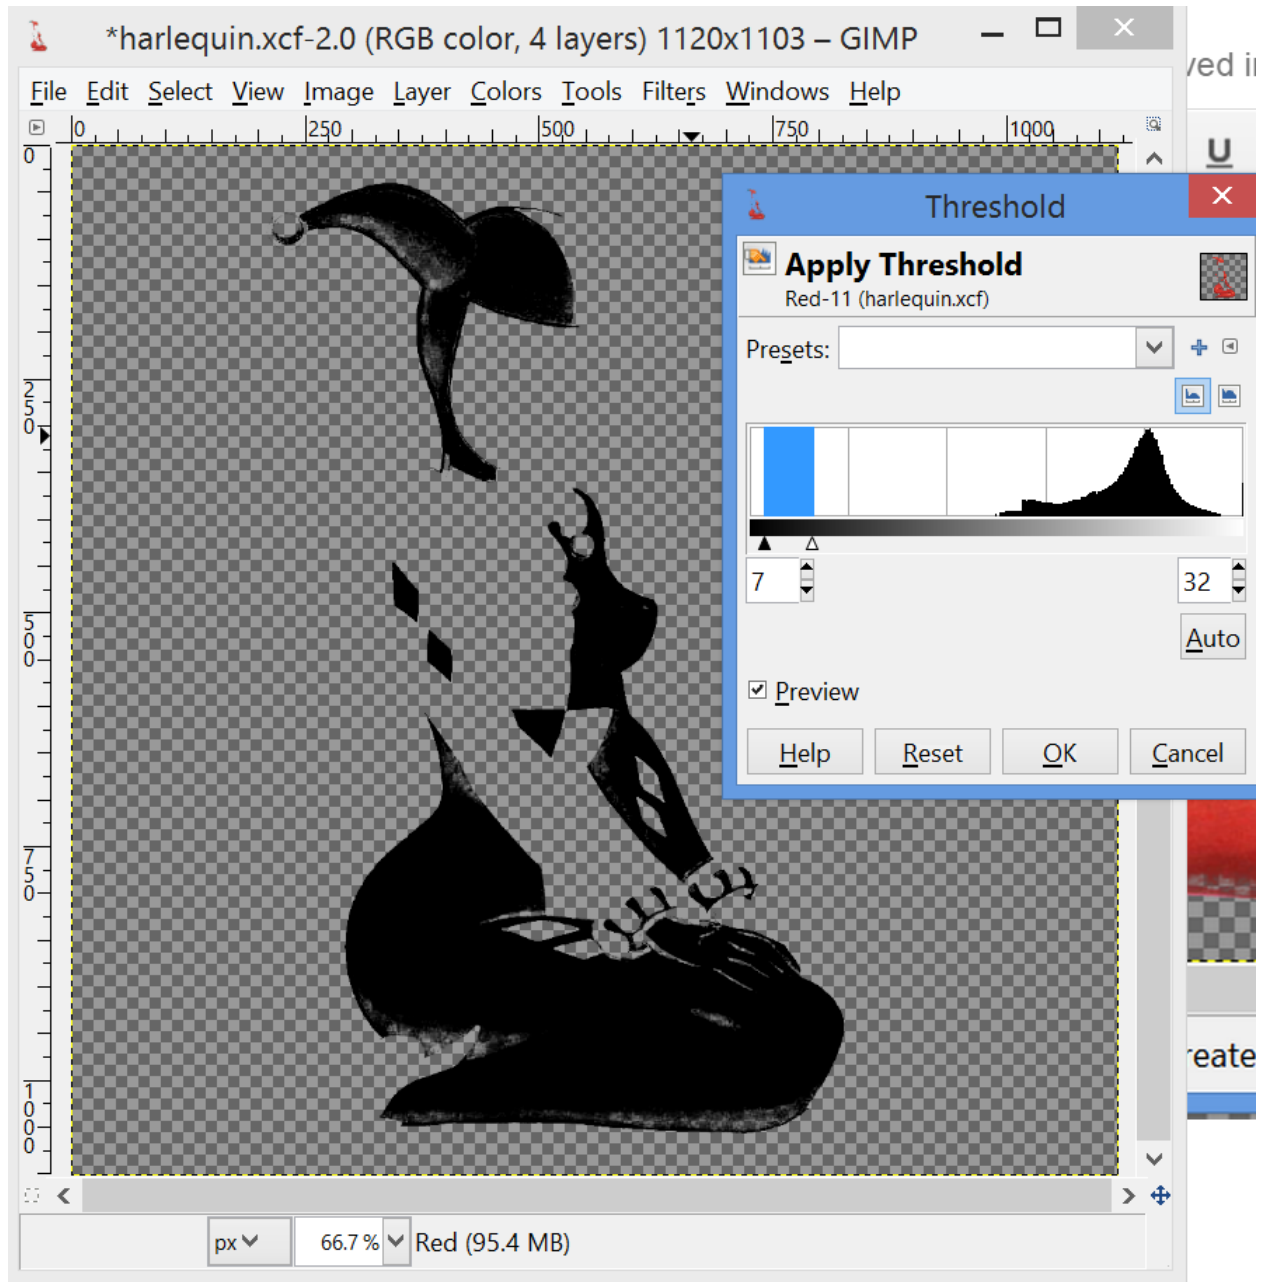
*harlequin.xcf-2.0 (RGB color, 4 layers) 1120x1103 – GIMP

ved i

File Edit Select View Image Layer Colors Tools Filters Windows Help

0 250 500 750 1000

0 250 500 750 1000

U

Threshold

Apply Threshold

Red-11 (harlequin.xcf)

Presets:

7

32

Auto

Preview

Help Reset OK Cancel

reate

px 66.7 % Red (95.4 MB)